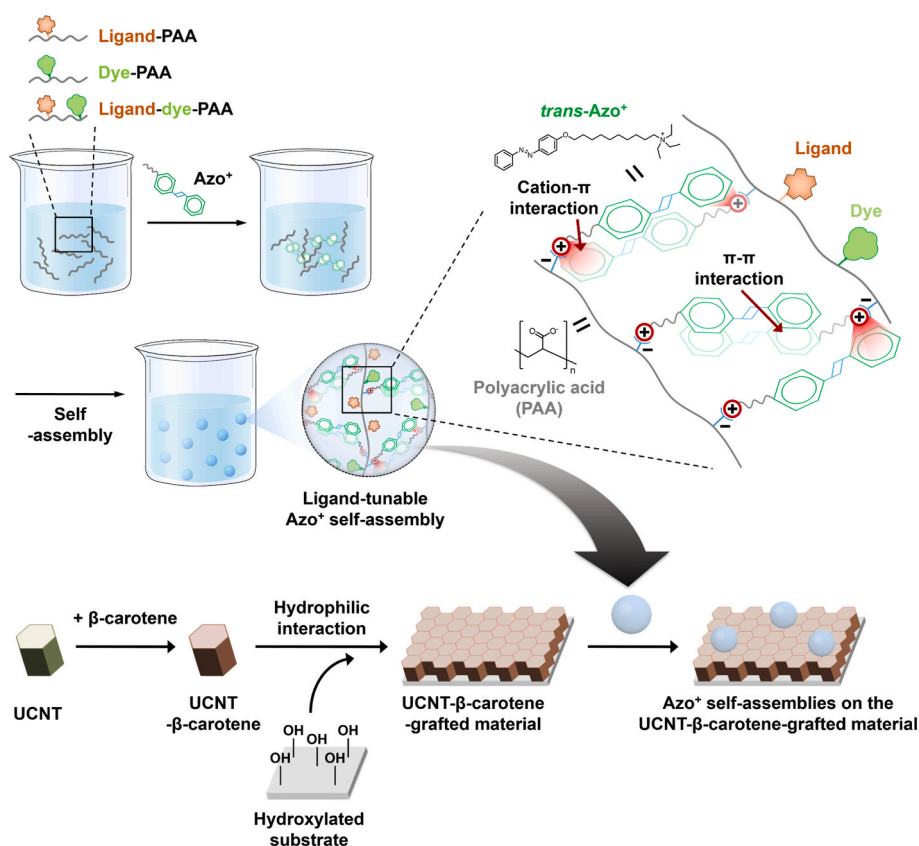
Ligand-PAA

Dye-PAA

Ligand-dye-PAA

Azo$^+$

trans-Azo$^+$

Ligand

Cation-π interaction

Dye

π-π interaction

Polyacrylic acid (PAA)

Self -assembly

Ligand-tunable Azo$^+$ self-assembly

+ β-carotene

Hydrophilic interaction

UCNT

UCNT -β-carotene

OH OH OH OH

Hydroxylated substrate

UCNT-β-carotene -grafted material

Azo$^+$ self-assemblies on the UCNT-β-carotene-grafted material